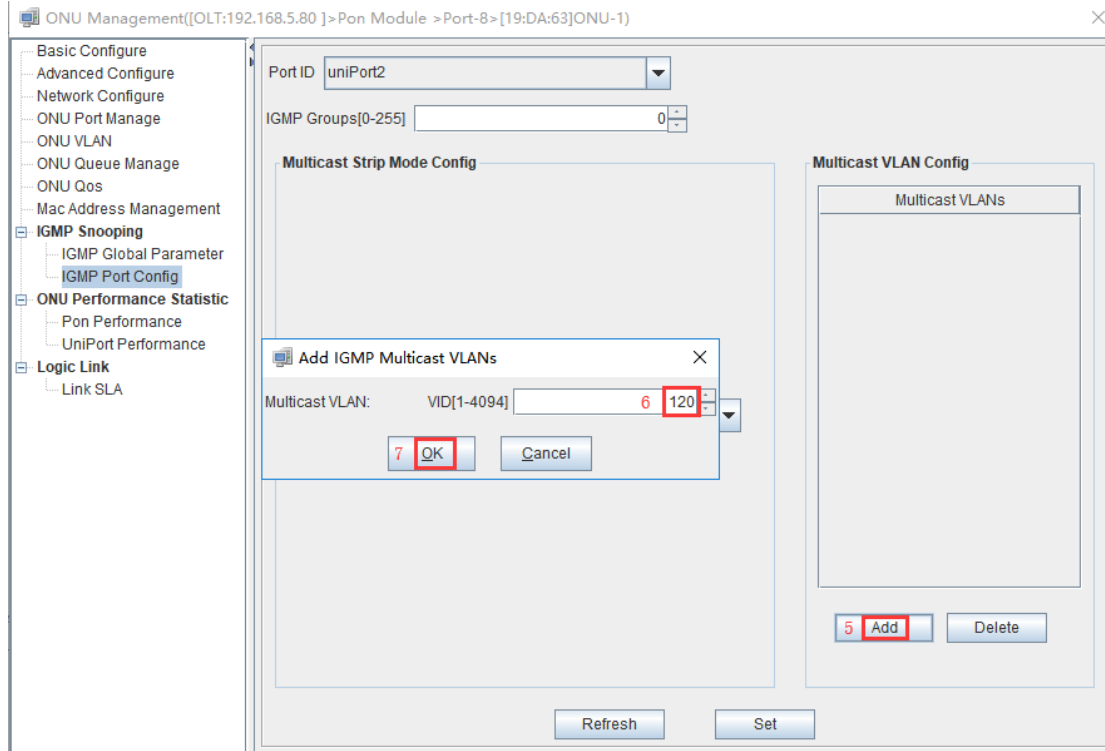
ONU Management([OLT:192.168.5.80 ]>Pon Module >Port-8>[19:DA:63]ONU-1)

Basic Configure
Advanced Configure
Network Configure
ONU Port Manage
ONU VLAN
ONU Queue Manage
ONU Qos
Mac Address Management
IGMP Snooping
IGMP Global Parameter
IGMP Port Config
ONU Performance Statistic
Pon Performance
UniPort Performance
Logic Link
Link SLA

Port ID uniPort2

IGMP Groups[0-255] 0

Multicast Strip Mode Config

Multicast VLAN Config

Multicast VLANs

Add IGMP Multicast VLANs

Multicast VLAN: VID[1-4094] 6 120

7 OK Cancel

5 Add Delete

Refresh Set